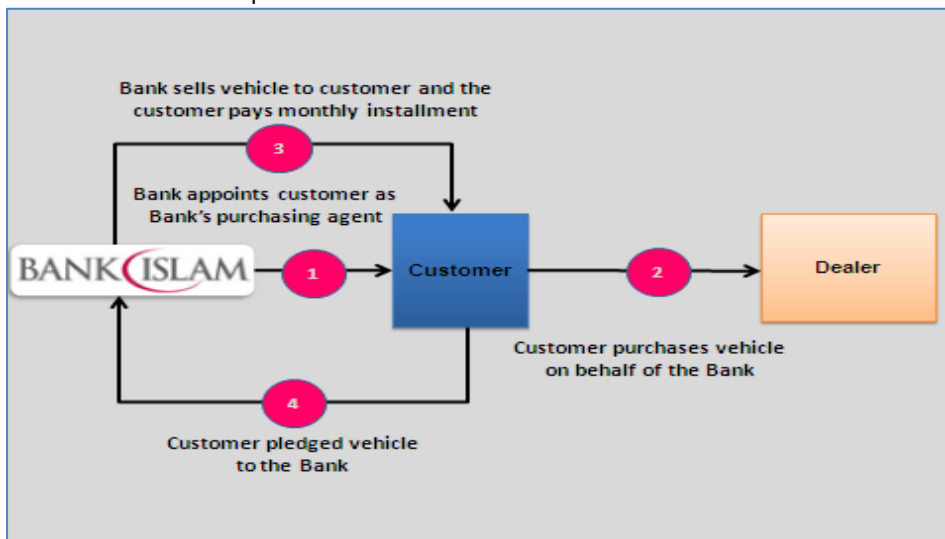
Bank sells vehicle to customer and the customer pays monthly installment

3

Bank appoints customer as Bank's purchasing agent

BANK ISLAM

1

Customer

2

Dealer

Customer purchases vehicle on behalf of the Bank

4

Customer pledged vehicle to the Bank